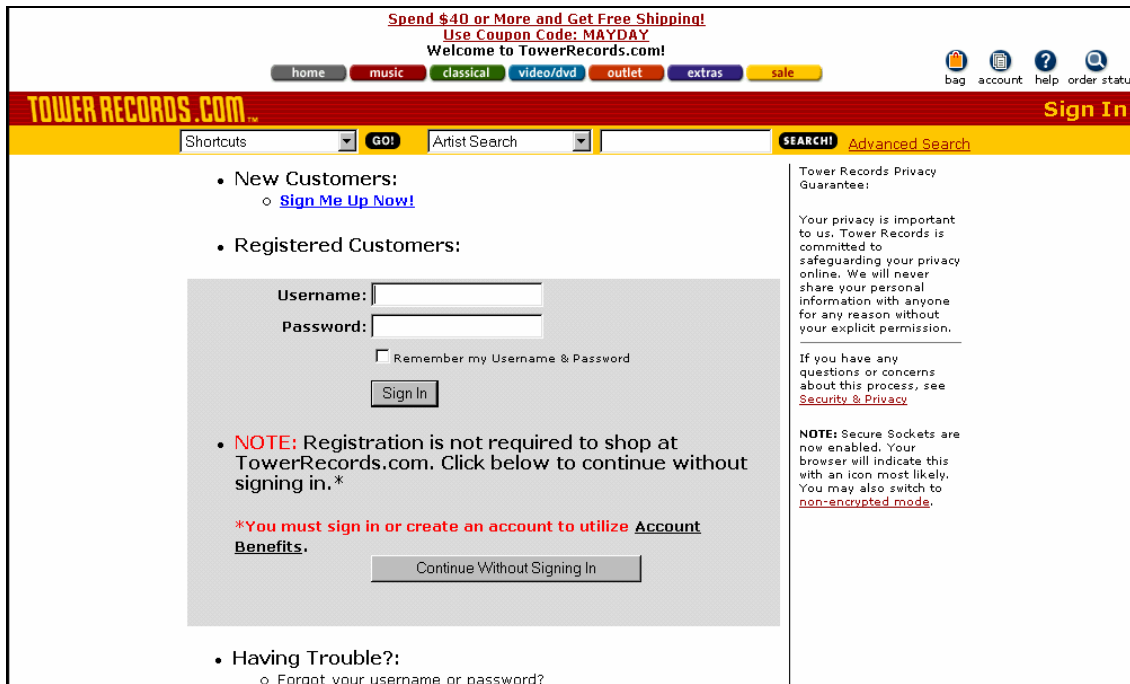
Spend $40 or More and Get Free Shipping!
Use Coupon Code: MAYDAY
Welcome to TowerRecords.com!

home music classical video/dvd outlet extras sale

bag account help order statu

TOWER RECORDS.COM™

Sign In

Shortcuts GO! Artist Search SEARCH! Advanced Search

• New Customers:
○ Sign Me Up Now!

• Registered Customers:

Username:
Password:
☐ Remember my Username & Password
Sign In

• NOTE: Registration is not required to shop at TowerRecords.com. Click below to continue without signing in.*

*You must sign in or create an account to utilize Account Benefits.

Continue Without Signing In

• Having Trouble?:
○ Forgot your username or password?

Tower Records Privacy Guarantee:

Your privacy is important to us. Tower Records is committed to safeguarding your privacy online. We will never share your personal information with anyone for any reason without your explicit permission.

If you have any questions or concerns about this process, see Security & Privacy

NOTE: Secure Sockets are now enabled. Your browser will indicate this with an icon most likely. You may also switch to non-encrypted mode.